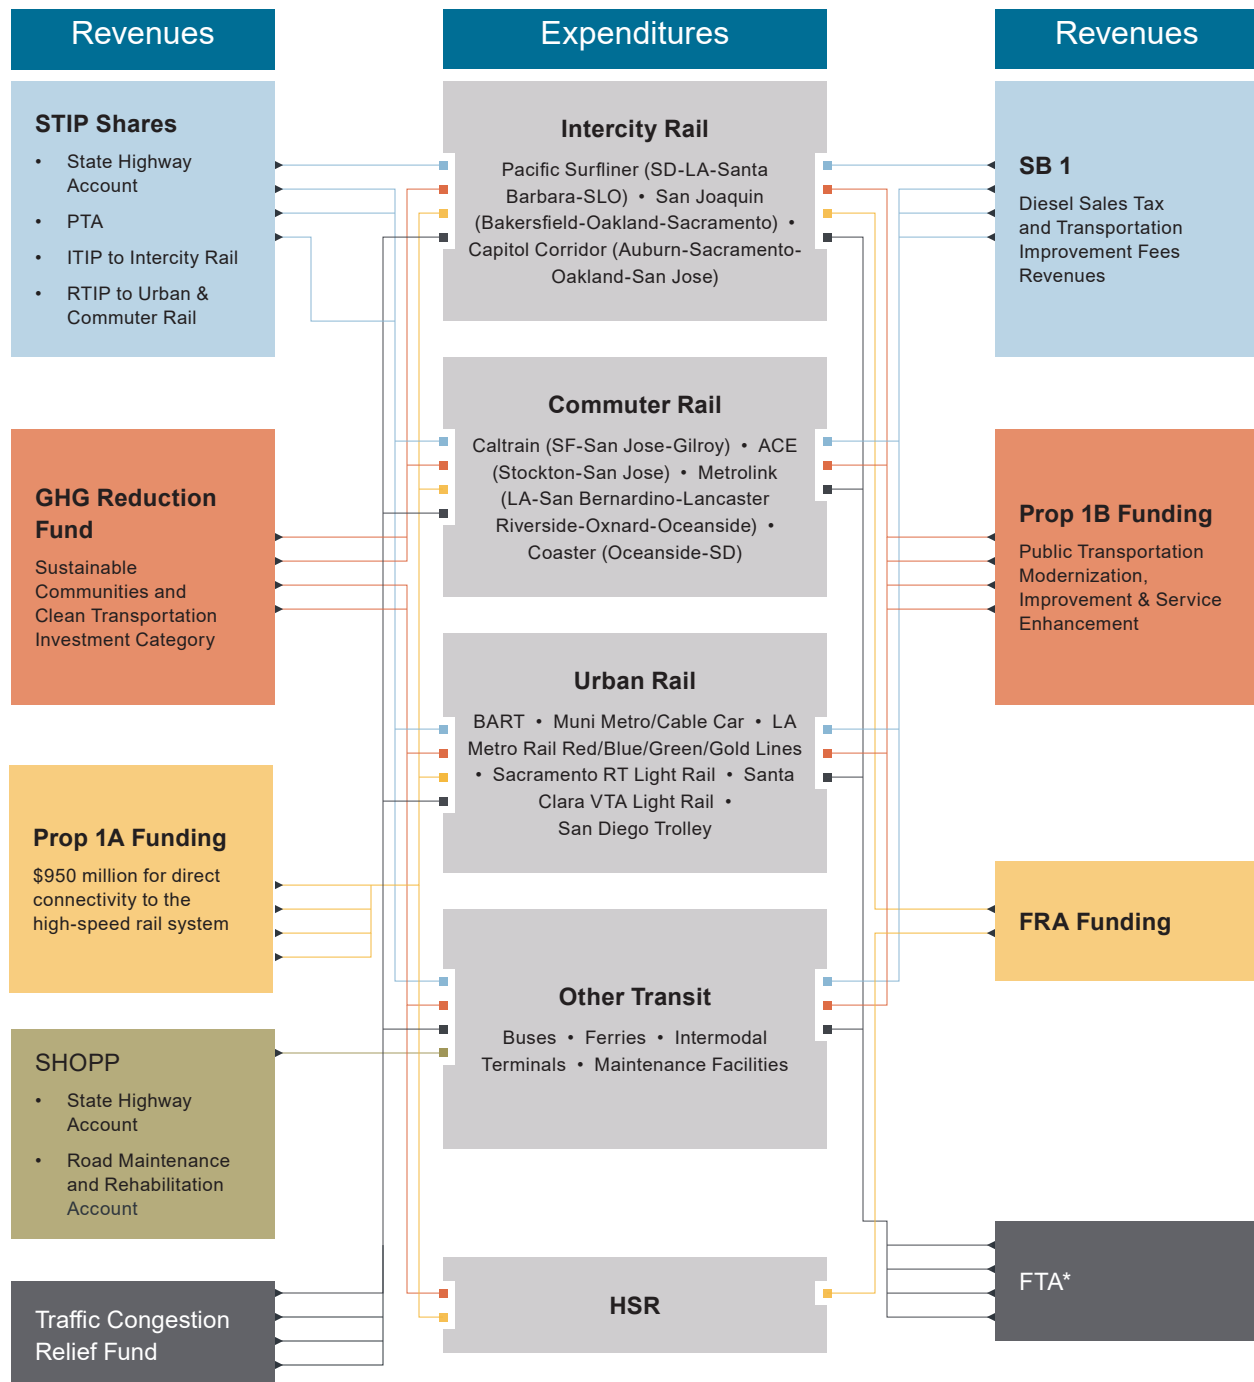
Revenues

STIP Shares
- State Highway Account
- PTA
- ITIP to Intercity Rail
- RTIP to Urban & Commuter Rail

GHG Reduction Fund
Sustainable Communities and Clean Transportation Investment Category

Prop 1A Funding
$950 million for direct connectivity to the high-speed rail system

SHOPP
- State Highway Account
- Road Maintenance and Rehabilitation Account

Traffic Congestion Relief Fund

Expenditures

Intercity Rail
Pacific Surfliner (SD-LA-Santa Barbara-SLO) • San Joaquin (Bakersfield-Oakland-Sacramento) • Capitol Corridor (Auburn-Sacramento-Oakland-San Jose)

Commuter Rail
Caltrain (SF-San Jose-Gilroy) • ACE (Stockton-San Jose) • Metrolink (LA-San Bernardino-Lancaster Riverside-Oxnard-Oceanside) • Coaster (Oceanside-SD)

Urban Rail
BART • Muni Metro/Cable Car • LA Metro Rail Red/Blue/Green/Gold Lines • Sacramento RT Light Rail • Santa Clara VTA Light Rail • San Diego Trolley

Other Transit
Buses • Ferries • Intermodal Terminals • Maintenance Facilities

HSR

Revenues

SB 1
Diesel Sales Tax and Transportation Improvement Fees Revenues

Prop 1B Funding
Public Transportation Modernization, Improvement & Service Enhancement

FRA Funding

FTA*